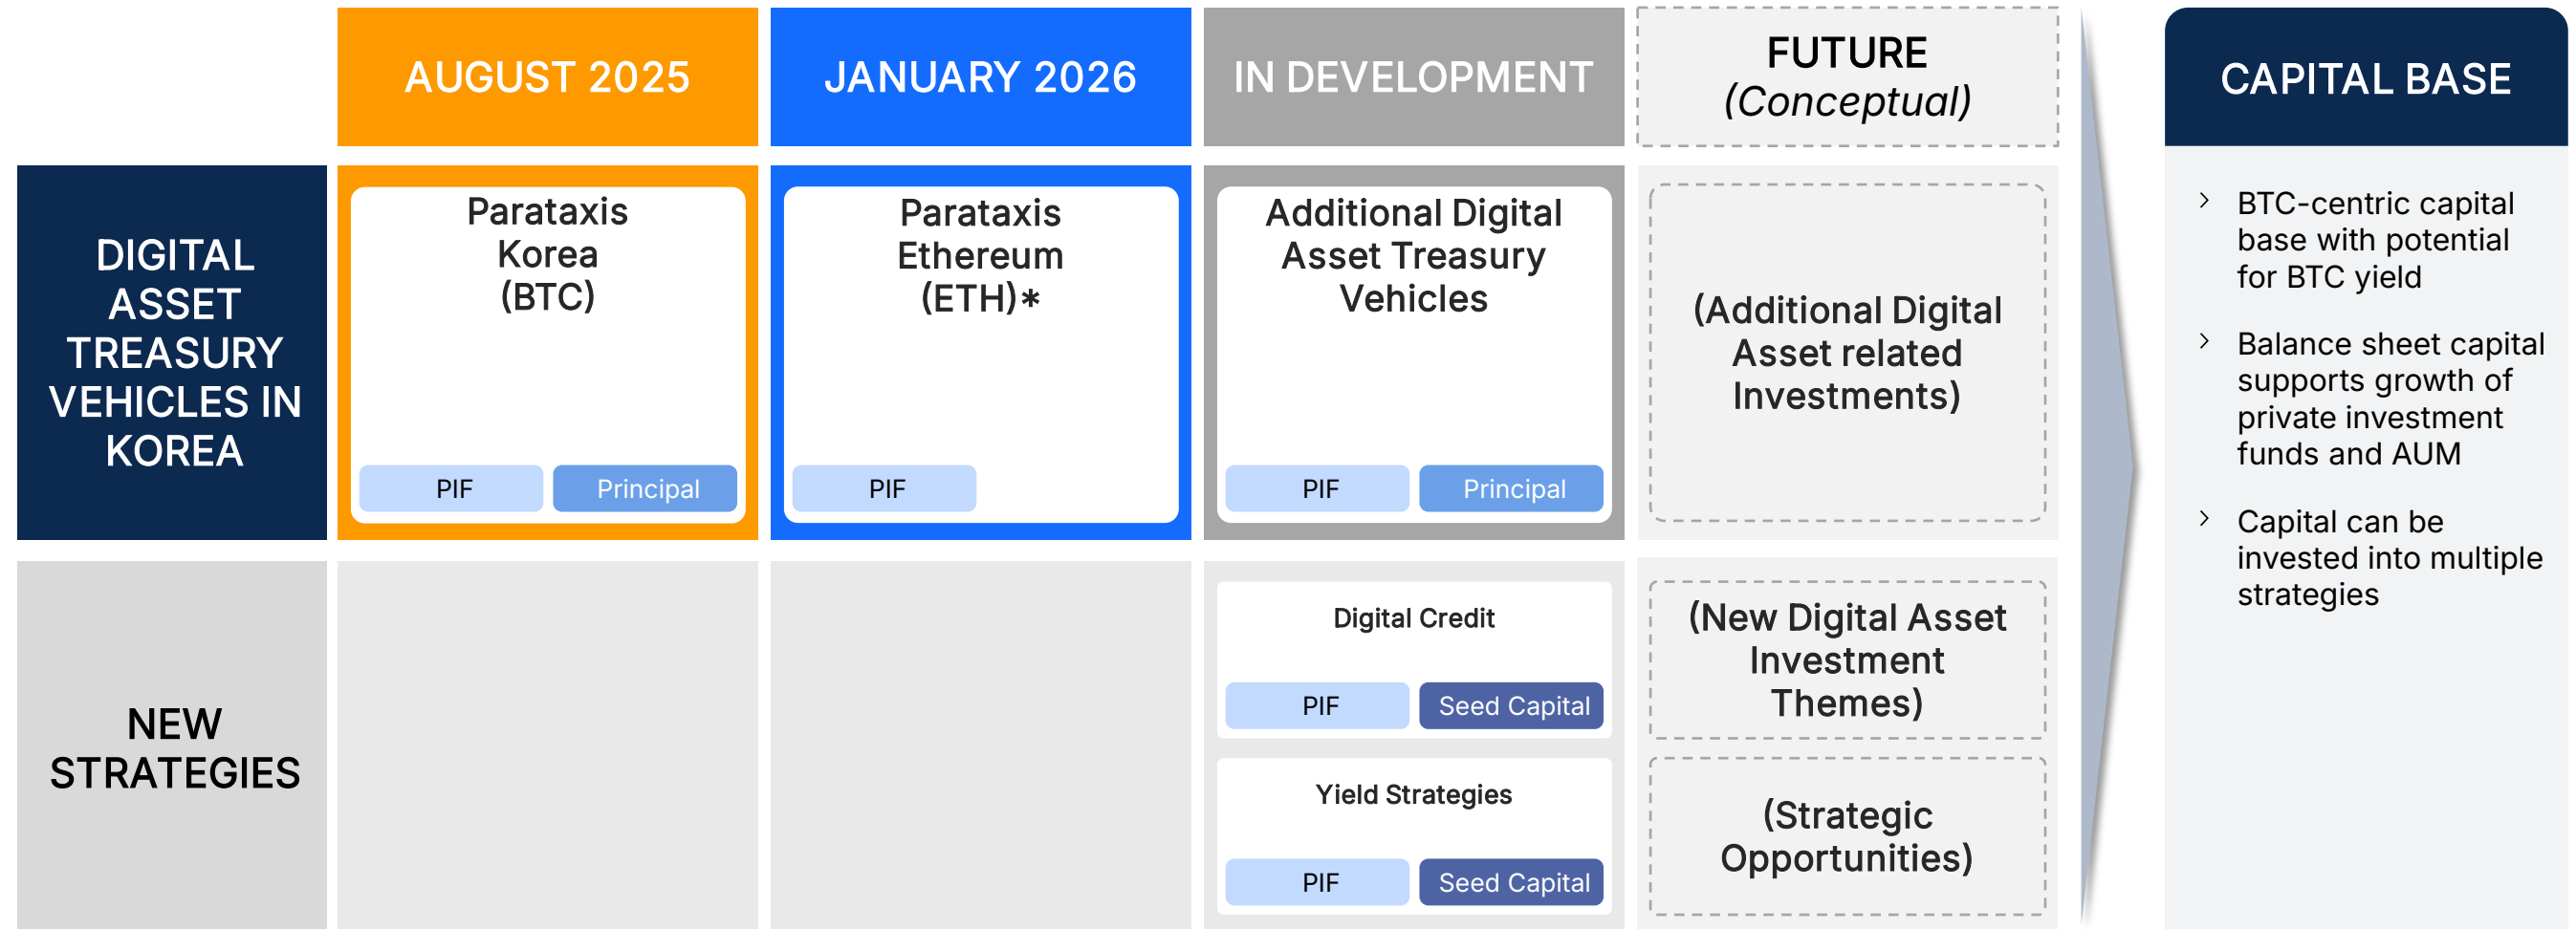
| | AUGUST 2025 | JANUARY 2026 | IN DEVELOPMENT | FUTURE *(Conceptual)* |
|---|---|---|---|---|
| DIGITAL ASSET TREASURY VEHICLES IN KOREA | Parataxis Korea (BTC) PIF Principal | Parataxis Ethereum (ETH)* PIF | Additional Digital Asset Treasury Vehicles PIF Principal | (Additional Digital Asset related Investments) |
| NEW STRATEGIES | | | Digital Credit PIF Seed Capital; Yield Strategies PIF Seed Capital | (New Digital Asset Investment Themes); (Strategic Opportunities) |

CAPITAL BASE

› BTC-centric capital base with potential for BTC yield

› Balance sheet capital supports growth of private investment funds and AUM

› Capital can be invested into multiple strategies